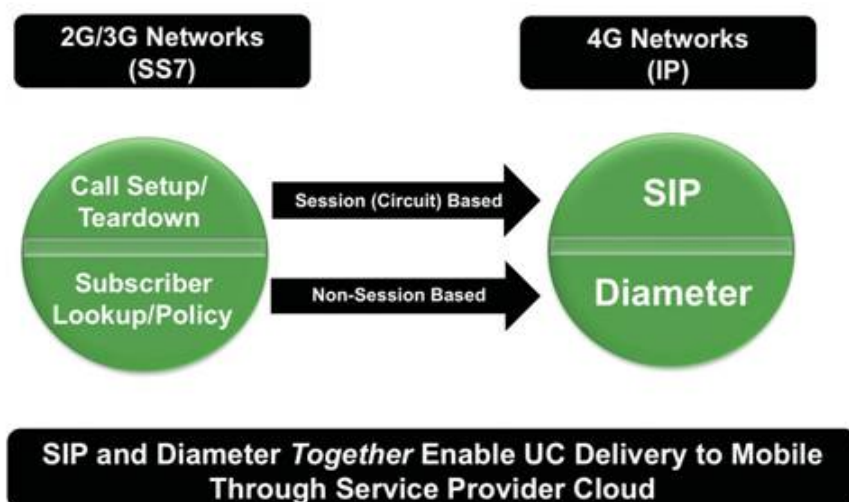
2G/3G Networks
(SS7)

4G Networks
(IP)

Call Setup/
Teardown

Subscriber
Lookup/Policy

Session (Circuit) Based

Non-Session Based

SIP

Diameter

SIP and Diameter *Together* Enable UC Delivery to Mobile Through Service Provider Cloud